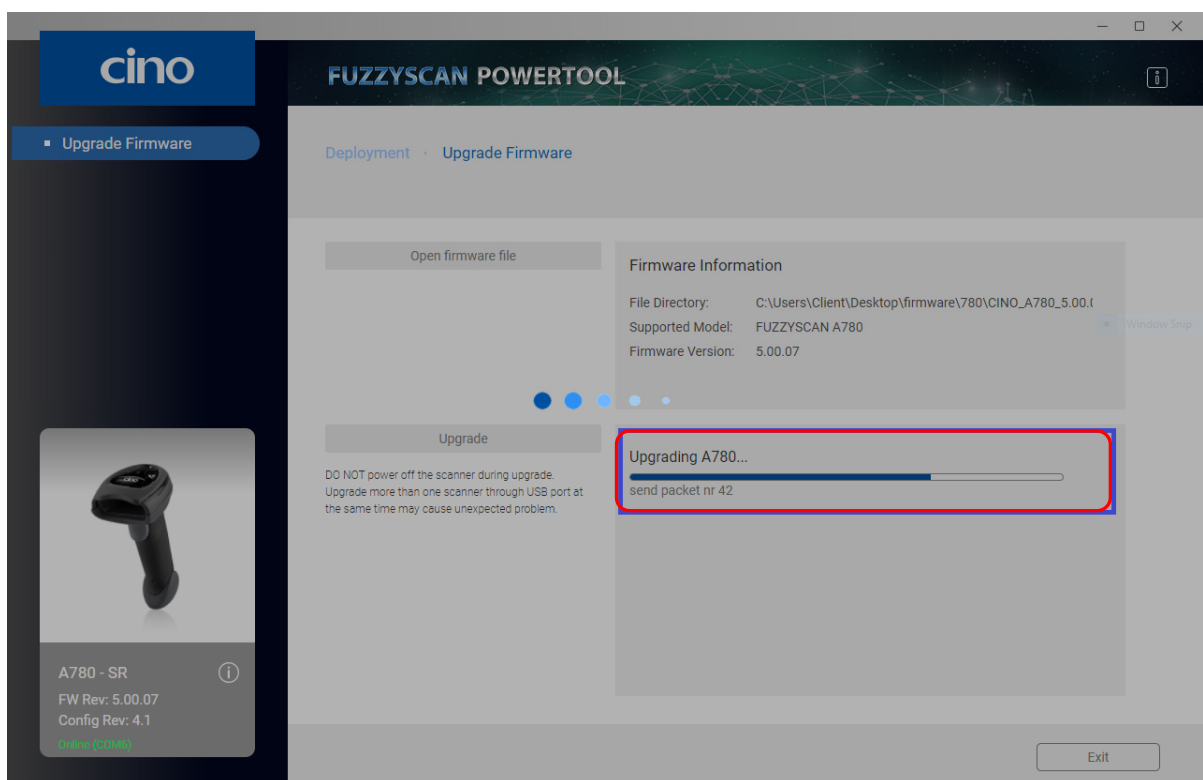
cino

FUZZYSCAN POWERTOOL

Upgrade Firmware

Deployment · Upgrade Firmware

Open firmware file

Firmware Information

File Directory: C:\Users\Client\Desktop\firmware\780\CINO_A780_5.00.(

Supported Model: FUZZYSCAN A780

Firmware Version: 5.00.07

Window Snip

Upgrade

DO NOT power off the scanner during upgrade. Upgrade more than one scanner through USB port at the same time may cause unexpected problem.

Upgrading A780...

send packet nr 42

A780 - SR

FW Rev: 5.00.07

Config Rev: 4.1

Online (COM6)

Exit